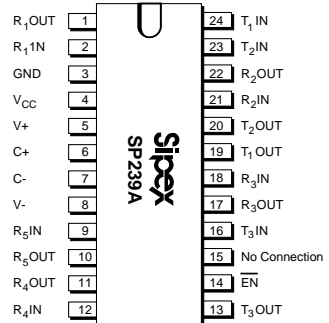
$R_1$OUT 1
$R_1$1N 2
GND 3
$V_{CC}$ 4
V+ 5
C+ 6
C- 7
V- 8
$R_5$IN 9
$R_5$OUT 10
$R_4$OUT 11
$R_4$IN 12

Sipex
SP239A

24 $T_1$ IN
23 $T_2$IN
22 $R_2$OUT
21 $R_2$IN
20 $T_2$OUT
19 $T_1$ OUT
18 $R_3$IN
17 $R_3$OUT
16 $T_3$IN
15 No Connection
14 $\overline{EN}$
13 $T_3$OUT